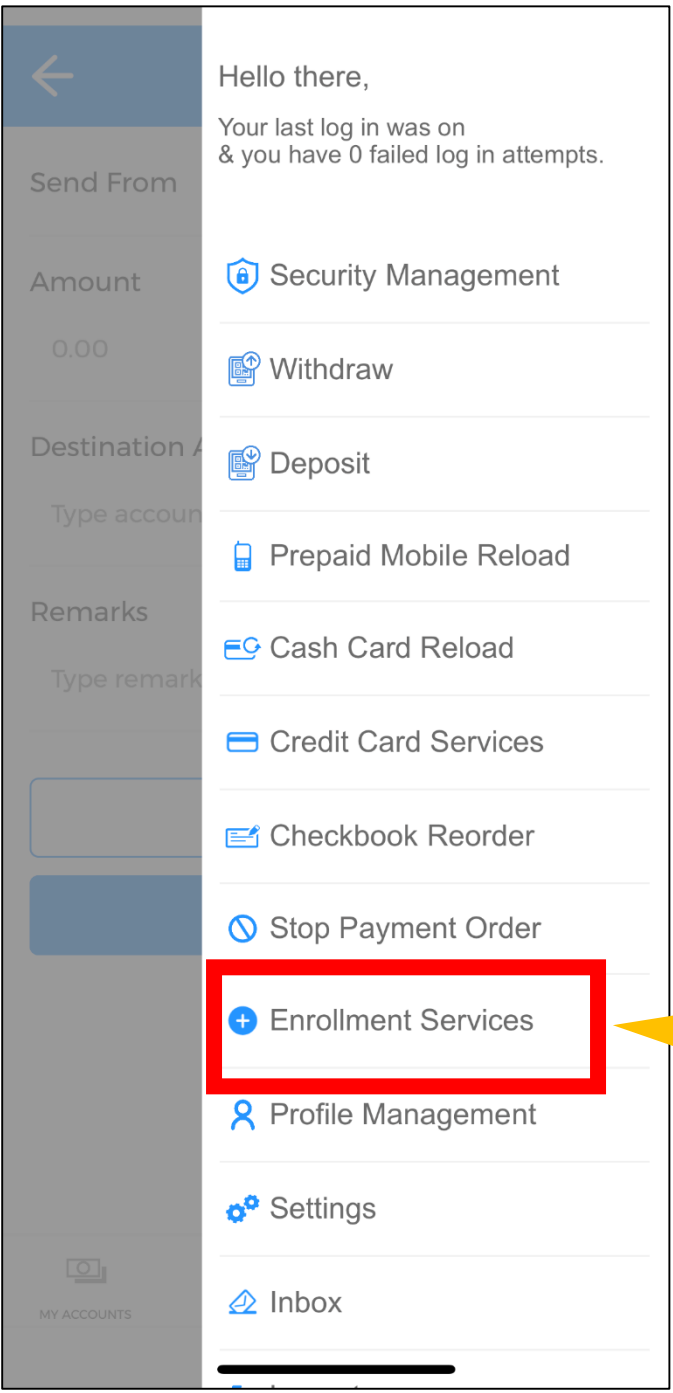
Send From

Amount

0.00

Destination A

Type accoun

Remarks

Type remark

MY ACCOUNTS

Hello there,

Your last log in was on
& you have 0 failed log in attempts.

Security Management

Withdraw

Deposit

Prepaid Mobile Reload

Cash Card Reload

Credit Card Services

Checkbook Reorder

Stop Payment Order

Enrollment Services

Profile Management

Settings

Inbox

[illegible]